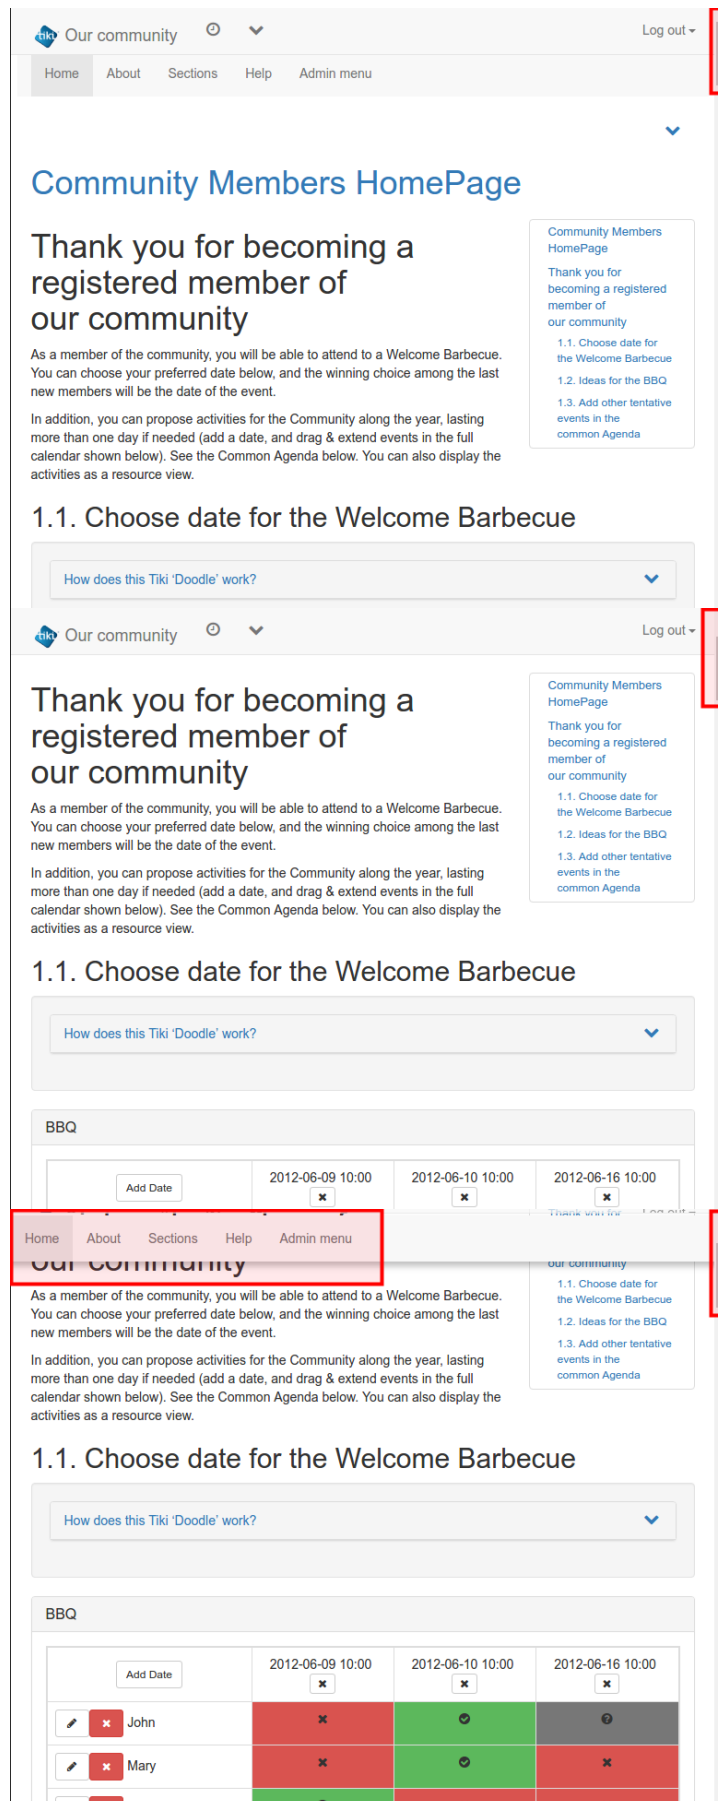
tiki Our community

Log out

Home About Sections Help Admin menu

Community Members HomePage

Thank you for becoming a registered member of our community

As a member of the community, you will be able to attend to a Welcome Barbecue. You can choose your preferred date below, and the winning choice among the last new members will be the date of the event.

In addition, you can propose activities for the Community along the year, lasting more than one day if needed (add a date, and drag & extend events in the full calendar shown below). See the Common Agenda below. You can also display the activities as a resource view.

Community Members HomePage
Thank you for becoming a registered member of our community
1.1. Choose date for the Welcome Barbecue
1.2. Ideas for the BBQ
1.3. Add other tentative events in the common Agenda

1.1. Choose date for the Welcome Barbecue

How does this Tiki 'Doodle' work?

tiki Our community

Log out

Thank you for becoming a registered member of our community

As a member of the community, you will be able to attend to a Welcome Barbecue. You can choose your preferred date below, and the winning choice among the last new members will be the date of the event.

In addition, you can propose activities for the Community along the year, lasting more than one day if needed (add a date, and drag & extend events in the full calendar shown below). See the Common Agenda below. You can also display the activities as a resource view.

Community Members HomePage
Thank you for becoming a registered member of our community
1.1. Choose date for the Welcome Barbecue
1.2. Ideas for the BBQ
1.3. Add other tentative events in the common Agenda

1.1. Choose date for the Welcome Barbecue

How does this Tiki 'Doodle' work?

BBQ

| Add Date | 2012-06-09 10:00 | 2012-06-10 10:00 | 2012-06-16 10:00 |
|---|---|---|---|

Home About Sections Help Admin menu

our community
1.1. Choose date for the Welcome Barbecue
1.2. Ideas for the BBQ
1.3. Add other tentative events in the common Agenda

As a member of the community, you will be able to attend to a Welcome Barbecue. You can choose your preferred date below, and the winning choice among the last new members will be the date of the event.

In addition, you can propose activities for the Community along the year, lasting more than one day if needed (add a date, and drag & extend events in the full calendar shown below). See the Common Agenda below. You can also display the activities as a resource view.

1.1. Choose date for the Welcome Barbecue

How does this Tiki 'Doodle' work?

BBQ

| Add Date | 2012-06-09 10:00 | 2012-06-10 10:00 | 2012-06-16 10:00 |
|---|---|---|---|
| John | | | |
| Mary | | | |